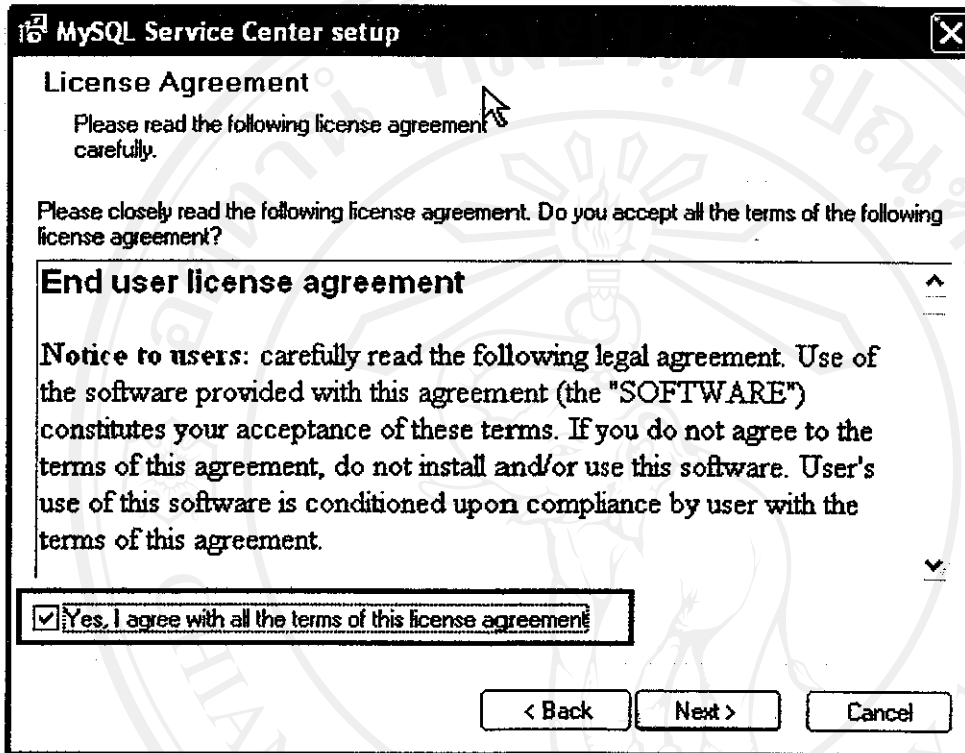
MySQL Service Center setup

License Agreement

Please read the following license agreement carefully.

Please closely read the following license agreement. Do you accept all the terms of the following license agreement?

End user license agreement

Notice to users: carefully read the following legal agreement. Use of the software provided with this agreement (the "SOFTWARE") constitutes your acceptance of these terms. If you do not agree to the terms of this agreement, do not install and/or use this software. User's use of this software is conditioned upon compliance by user with the terms of this agreement.

Yes, I agree with all the terms of this license agreement

< Back
Next >
Cancel